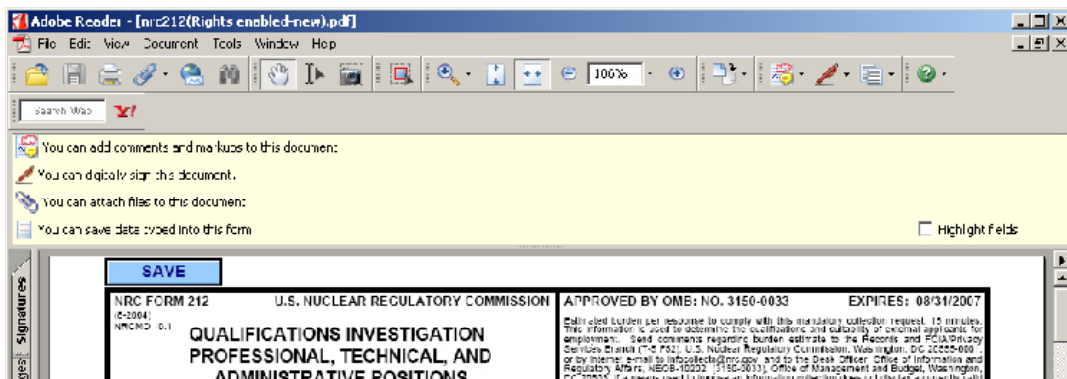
Adobe Reader - [nrc212(Rights enabled-new).pdf]

File Edit View Document Tools Window Help

100%

Search Web

You can add comments and markups to this document.

You can digitally sign this document.

You can attach files to this document.

You can save data typed into this form.

Highlight fields

Signatures

SAVE

NRC FORM 212 U.S. NUCLEAR REGULATORY COMMISSION
(6-2004)
NRCMD 10.1

QUALIFICATIONS INVESTIGATION
PROFESSIONAL, TECHNICAL, AND
ADMINISTRATIVE POSITIONS

APPROVED BY OMB: NO. 3150-0033 EXPIRES: 08/31/2007

Estimated burden per response to comply with this mandatory collection request: 15 minutes. This information is used to determine the qualifications and suitability of external applicants for employment. Send comments regarding burden estimate to the Records and FOIA/Privacy Services Branch (T-5 F52), U.S. Nuclear Regulatory Commission, Washington, DC 20555-0001, or by internet e-mail to infocollects@nrc.gov, and to the Desk Officer, Office of Information and Regulatory Affairs, NEOB-10202 (3150-0033), Office of Management and Budget, Washington, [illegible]